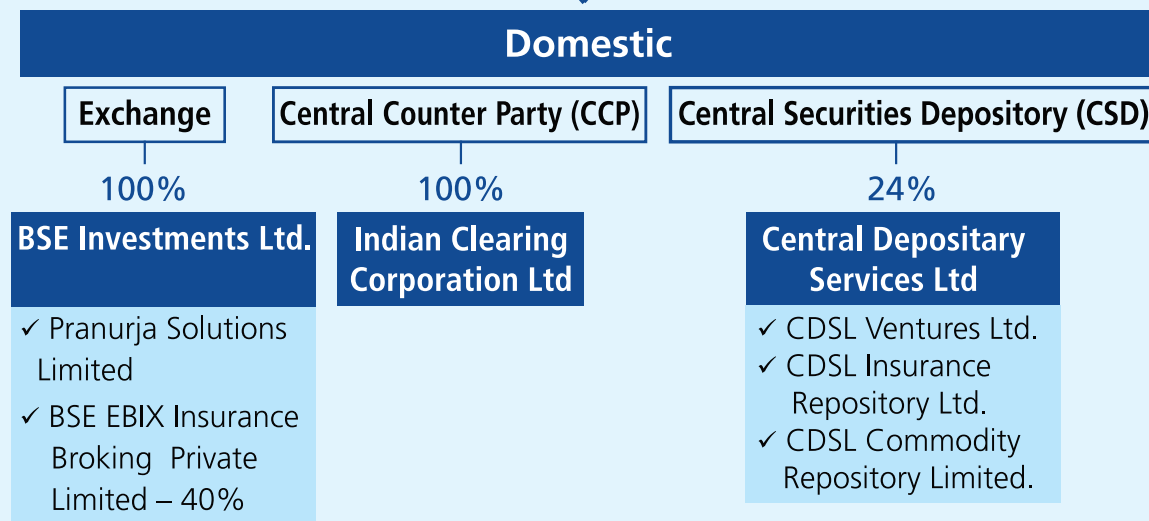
Domestic

Exchange

100%

BSE Investments Ltd.

✓ Pranurja Solutions Limited

✓ BSE EBIX Insurance Broking Private Limited – 40%

Central Counter Party (CCP)

100%

Indian Clearing Corporation Ltd

Central Securities Depository (CSD)

24%

Central Depositary Services Ltd

✓ CDSL Ventures Ltd.

✓ CDSL Insurance Repository Ltd.

✓ CDSL Commodity Repository Limited.